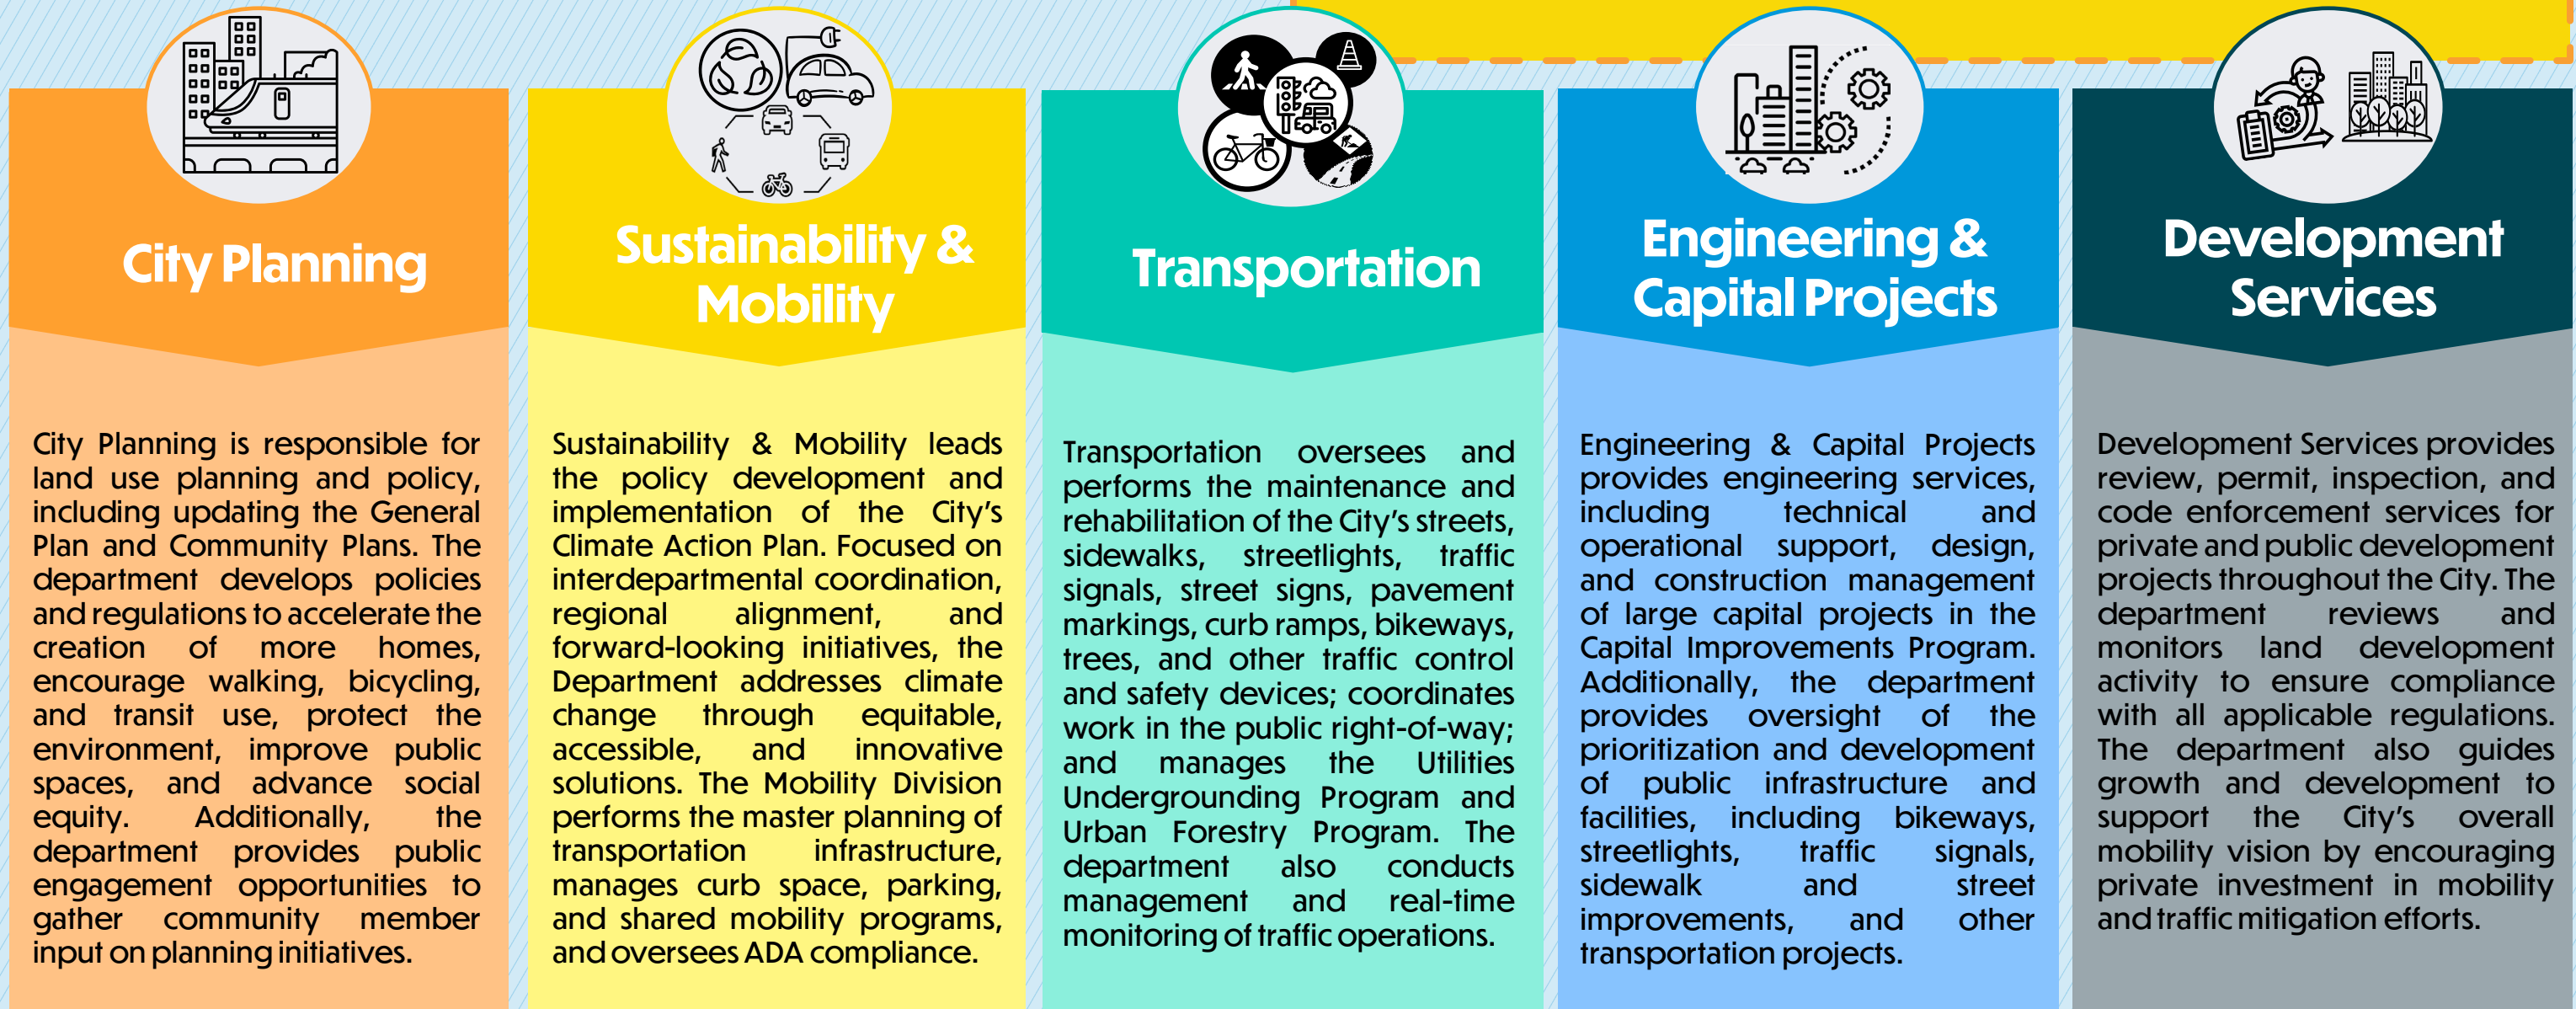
City Planning

City Planning is responsible for land use planning and policy, including updating the General Plan and Community Plans. The department develops policies and regulations to accelerate the creation of more homes, encourage walking, bicycling, and transit use, protect the environment, improve public spaces, and advance social equity. Additionally, the department provides public engagement opportunities to gather community member input on planning initiatives.

Sustainability & Mobility

Sustainability & Mobility leads the policy development and implementation of the City's Climate Action Plan. Focused on interdepartmental coordination, regional alignment, and forward-looking initiatives, the Department addresses climate change through equitable, accessible, and innovative solutions. The Mobility Division performs the master planning of transportation infrastructure, manages curb space, parking, and shared mobility programs, and oversees ADA compliance.

Transportation

Transportation oversees and performs the maintenance and rehabilitation of the City's streets, sidewalks, streetlights, traffic signals, street signs, pavement markings, curb ramps, bikeways, trees, and other traffic control and safety devices; coordinates work in the public right-of-way; and manages the Utilities Undergrounding Program and Urban Forestry Program. The department also conducts management and real-time monitoring of traffic operations.

Engineering & Capital Projects

Engineering & Capital Projects provides engineering services, including technical and operational support, design, and construction management of large capital projects in the Capital Improvements Program. Additionally, the department provides oversight of the prioritization and development of public infrastructure and facilities, including bikeways, streetlights, traffic signals, sidewalk and street improvements, and other transportation projects.

Development Services

Development Services provides review, permit, inspection, and code enforcement services for private and public development projects throughout the City. The department reviews and monitors land development activity to ensure compliance with all applicable regulations. The department also guides growth and development to support the City's overall mobility vision by encouraging private investment in mobility and traffic mitigation efforts.